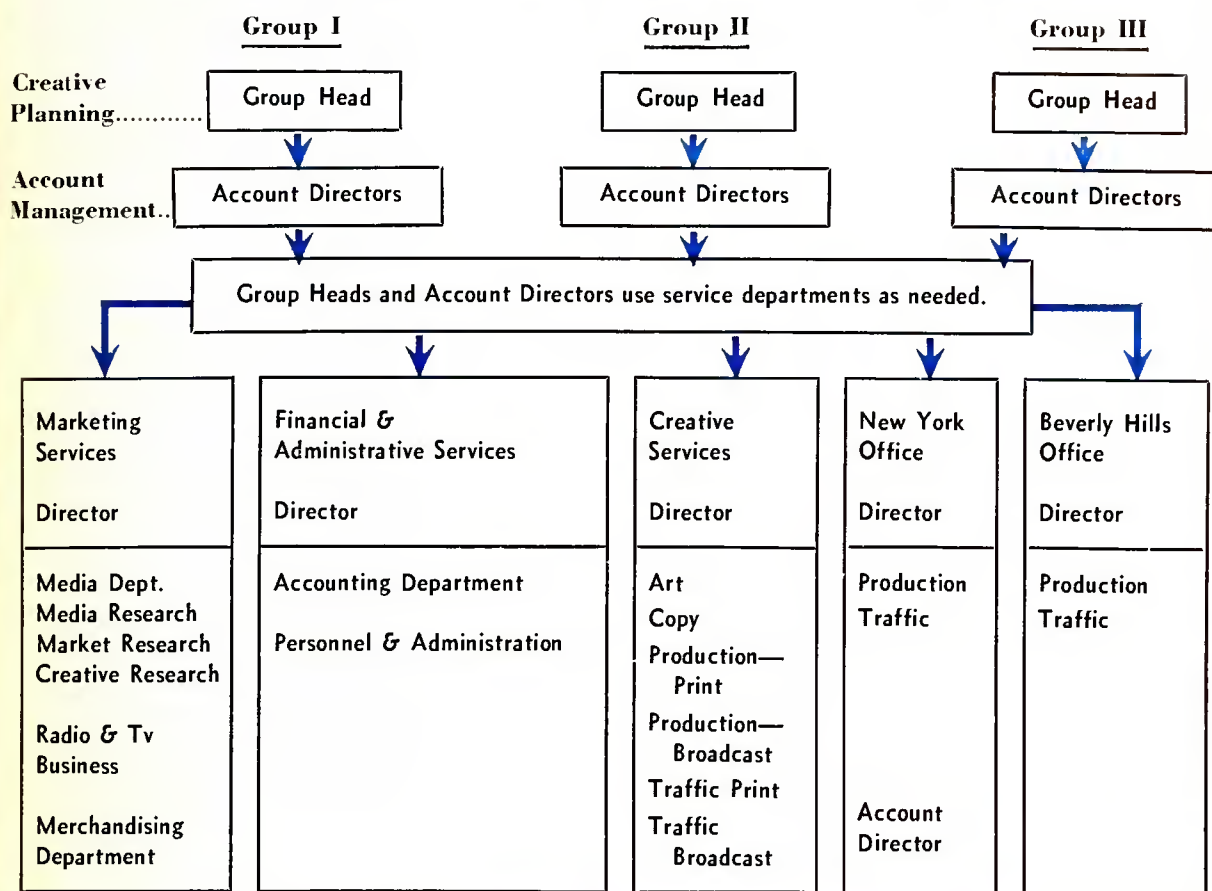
Group I

Group II

Group III

Creative Planning............

Group Head

Group Head

Group Head

Account Management..

Account Directors

Account Directors

Account Directors

Group Heads and Account Directors use service departments as needed.

Marketing Services

Director

Media Dept.
Media Research
Market Research
Creative Research

Radio & Tv Business

Merchandising Department

Financial & Administrative Services

Director

Accounting Department

Personnel & Administration

Creative Services

Director

Art
Copy
Production—Print
Production—Broadcast
Traffic Print
Traffic Broadcast

New York Office

Director

Production
Traffic

Account Director

Beverly Hills Office

Director

Production
Traffic